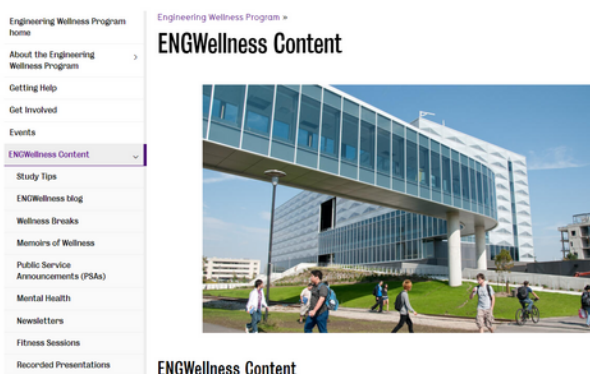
Engineering Wellness Program home

About the Engineering Wellness Program

Getting Help

Get Involved

Events

ENGWellness Content

Study Tips

ENGWellness blog

Wellness Breaks

Memoirs of Wellness

Public Service Announcements (PSAs)

Mental Health

Newsletters

Fitness Sessions

Recorded Presentations

Engineering Wellness Program »

ENGWellness Content

ENGWellness Content